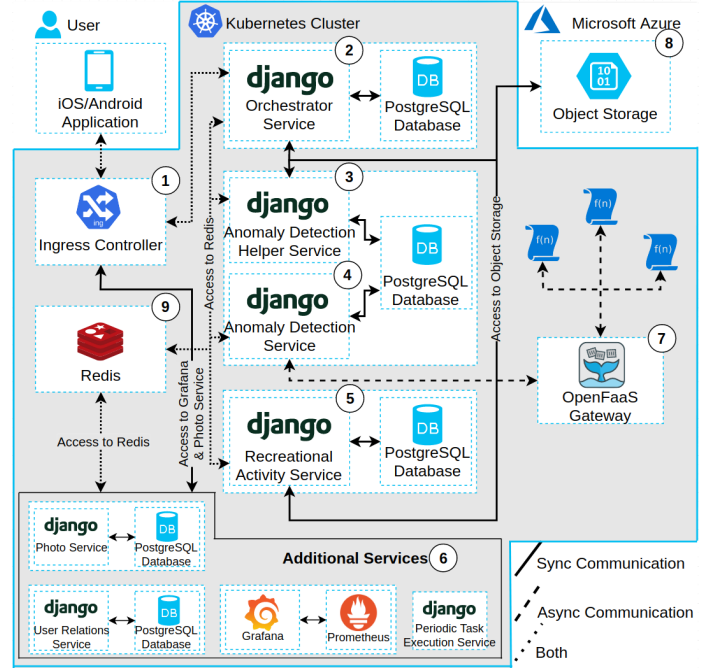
User

iOS/Android Application

Kubernetes Cluster

Microsoft Azure

2

django
Orchestrator Service

DB
PostgreSQL Database

8

10
01
Object Storage

1

ing
Ingress Controller

3

django
Anomaly Detection Helper Service

DB
PostgreSQL Database

4

django
Anomaly Detection Service

Access to Redis

Access to Object Storage

f(n)

f(n)

f(n)

9

Redis

7

OpenFaaS Gateway

Access to Grafana & Photo Service

5

django
Recreational Activity Service

DB
PostgreSQL Database

Access to Redis

django
Photo Service

DB
PostgreSQL Database

Additional Services

6

Sync Communication

Async Communication

Both

django
User Relations Service

DB
PostgreSQL Database

Grafana

Prometheus

django
Periodic Task Execution Service